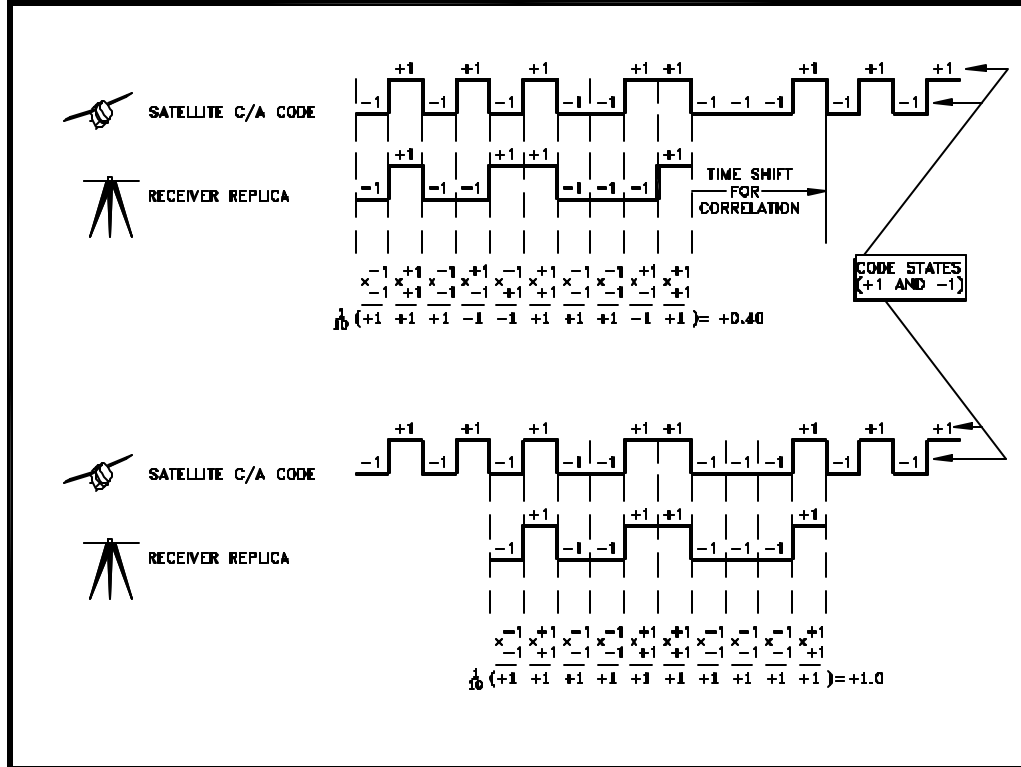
SATELLITE C/A CODE

-1 +1 -1 +1 -1 +1 -1 -1 +1 +1 -1 -1 -1 +1 -1 +1 -1 +1

RECEIVER REPLICA

-1 +1 -1 -1 +1 +1 -1 -1 -1 +1

TIME SHIFT FOR CORRELATION

CODE STATES (+1 AND -1)

$\frac{1}{10}$ ( +1 +1 +1 -1 -1 +1 +1 +1 -1 +1 ) = +0.40

SATELLITE C/A CODE

-1 +1 -1 +1 -1 +1 -1 -1 +1 +1 -1 -1 -1 +1 -1 +1 -1 +1

RECEIVER REPLICA

-1 +1 -1 -1 +1 +1 -1 -1 -1 +1

$\frac{1}{10}$ ( +1 +1 +1 +1 +1 +1 +1 +1 +1 +1 ) = +1.0